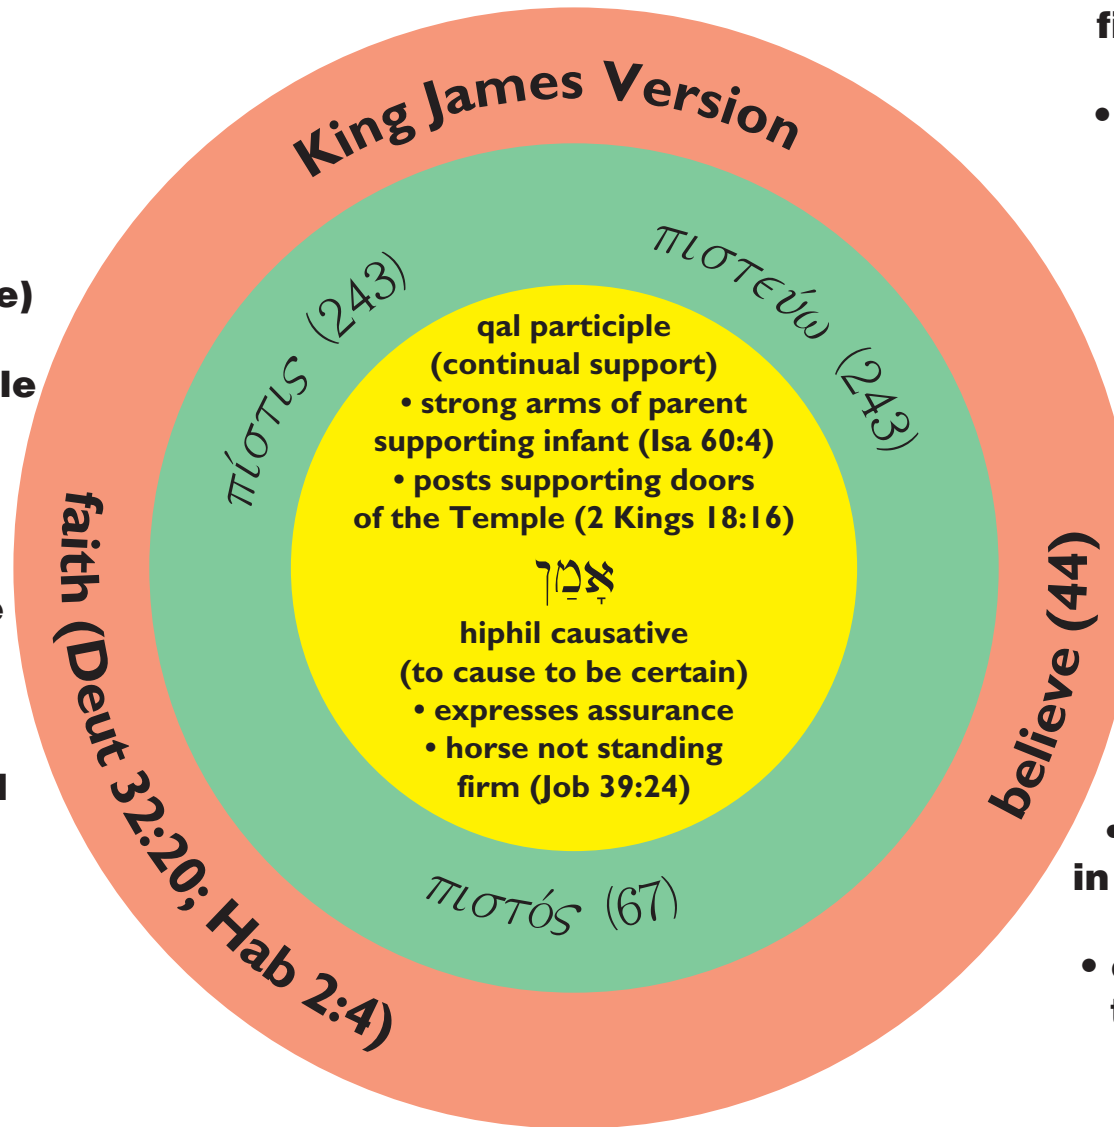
fi

•

e)

le

l

•
in

•

King James Version

πίστις (243)

πιστεύω (243)

qal participle (continual support)
• strong arms of parent supporting infant (Isa 60:4)
• posts supporting doors of the Temple (2 Kings 18:16)

אָמַן

hiphil causative (to cause to be certain)
• expresses assurance
• horse not standing firm (Job 39:24)

πιστός (67)

faith (Deut 32:20; Hab 2:4)

believe (44)